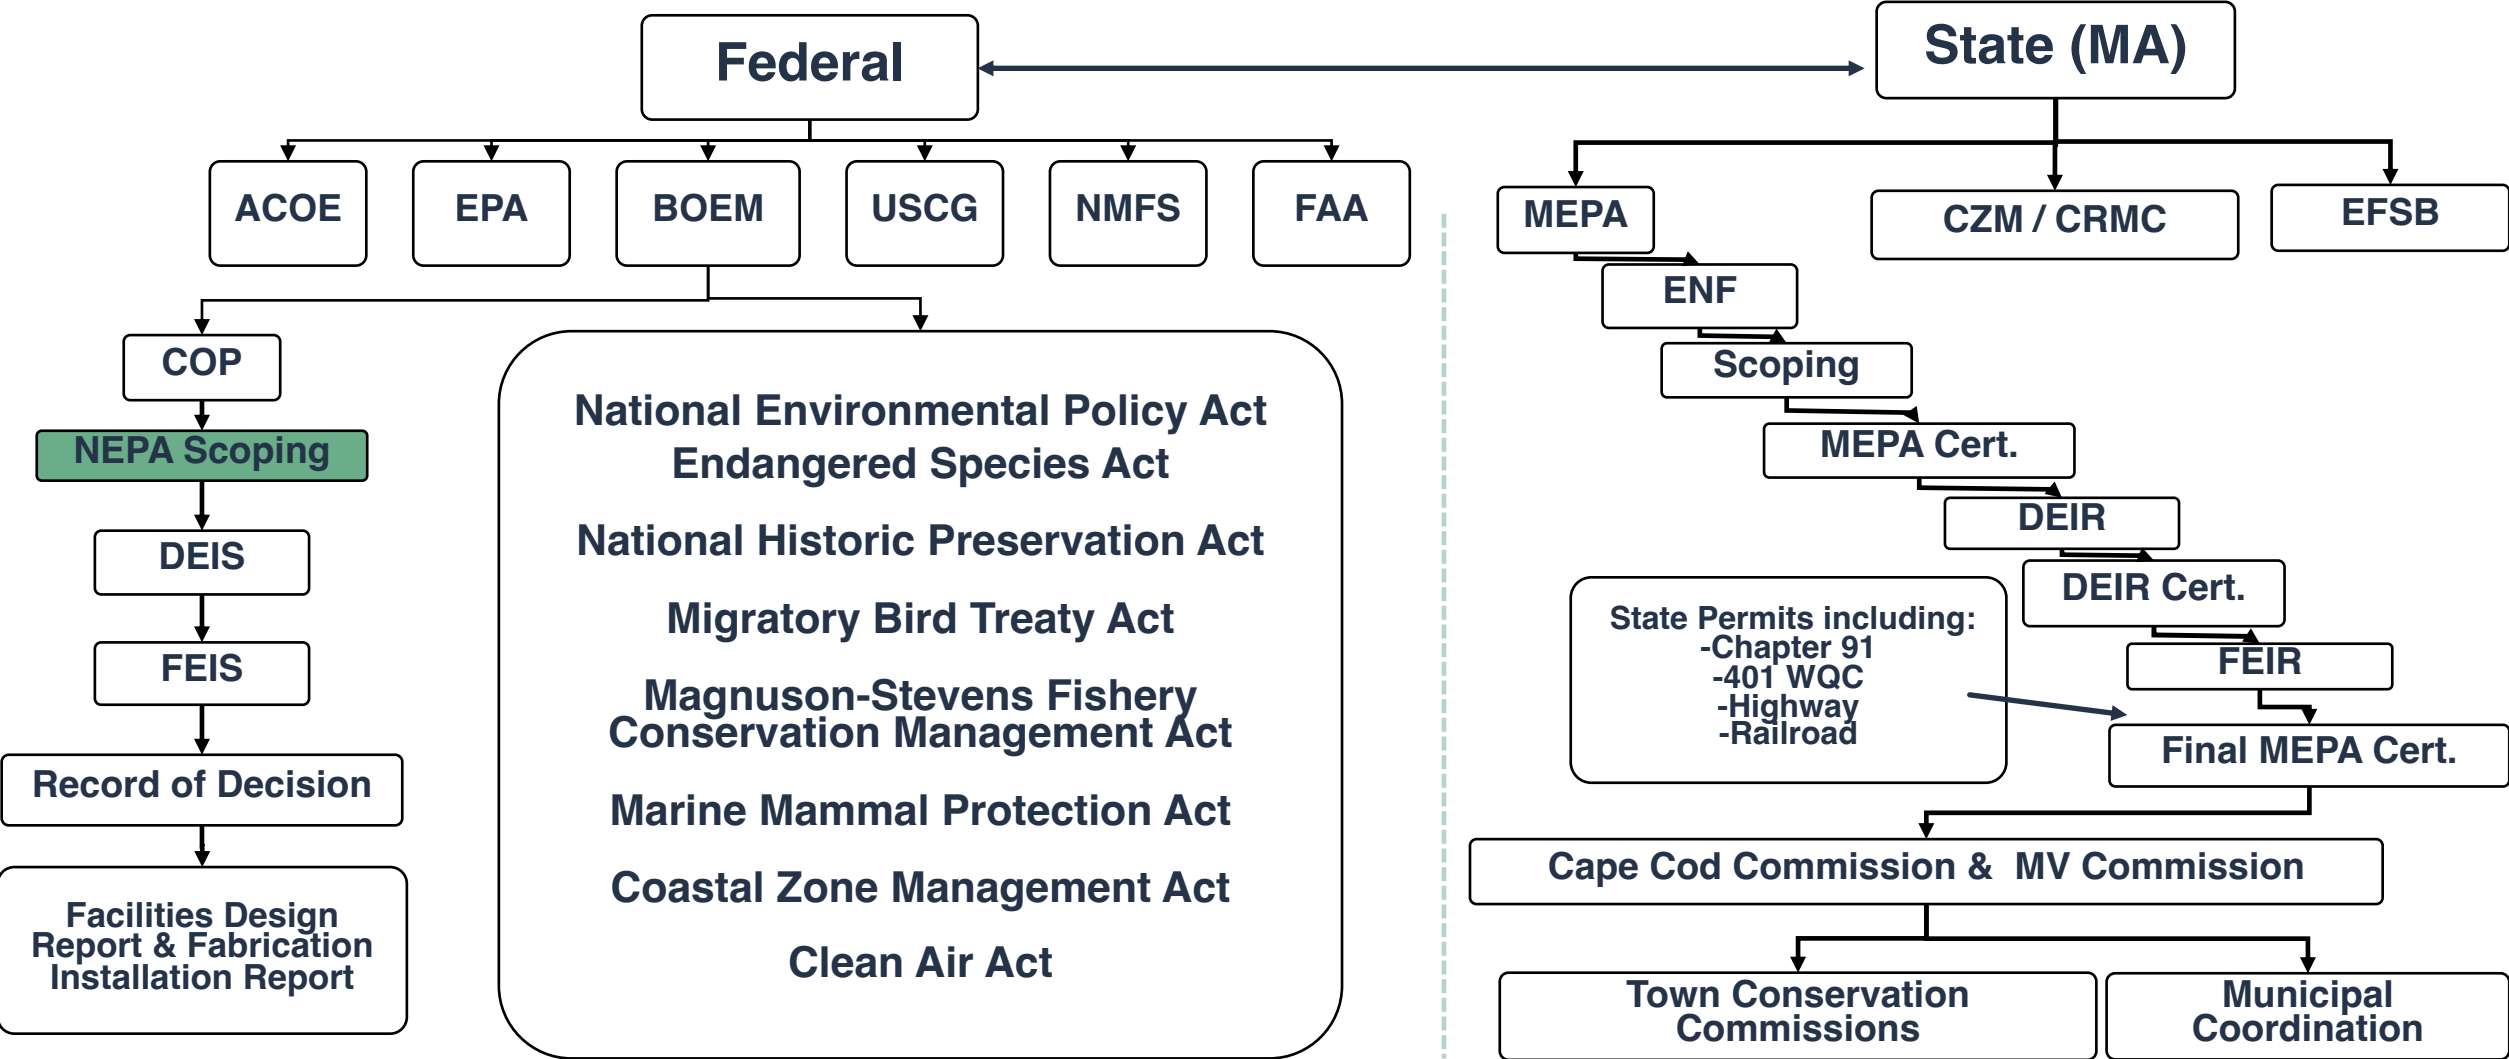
Federal

State (MA)

ACOE

EPA

BOEM

USCG

NMFS

FAA

COP

NEPA Scoping

DEIS

FEIS

Record of Decision

Facilities Design Report & Fabrication Installation Report

National Environmental Policy Act
Endangered Species Act

National Historic Preservation Act

Migratory Bird Treaty Act

Magnuson-Stevens Fishery Conservation Management Act

Marine Mammal Protection Act

Coastal Zone Management Act

Clean Air Act

MEPA

CZM / CRMC

EFSB

ENF

Scoping

MEPA Cert.

DEIR

DEIR Cert.

FEIR

State Permits including:
-Chapter 91
-401 WQC
-Highway
-Railroad

Final MEPA Cert.

Cape Cod Commission & MV Commission

Town Conservation Commissions

Municipal Coordination